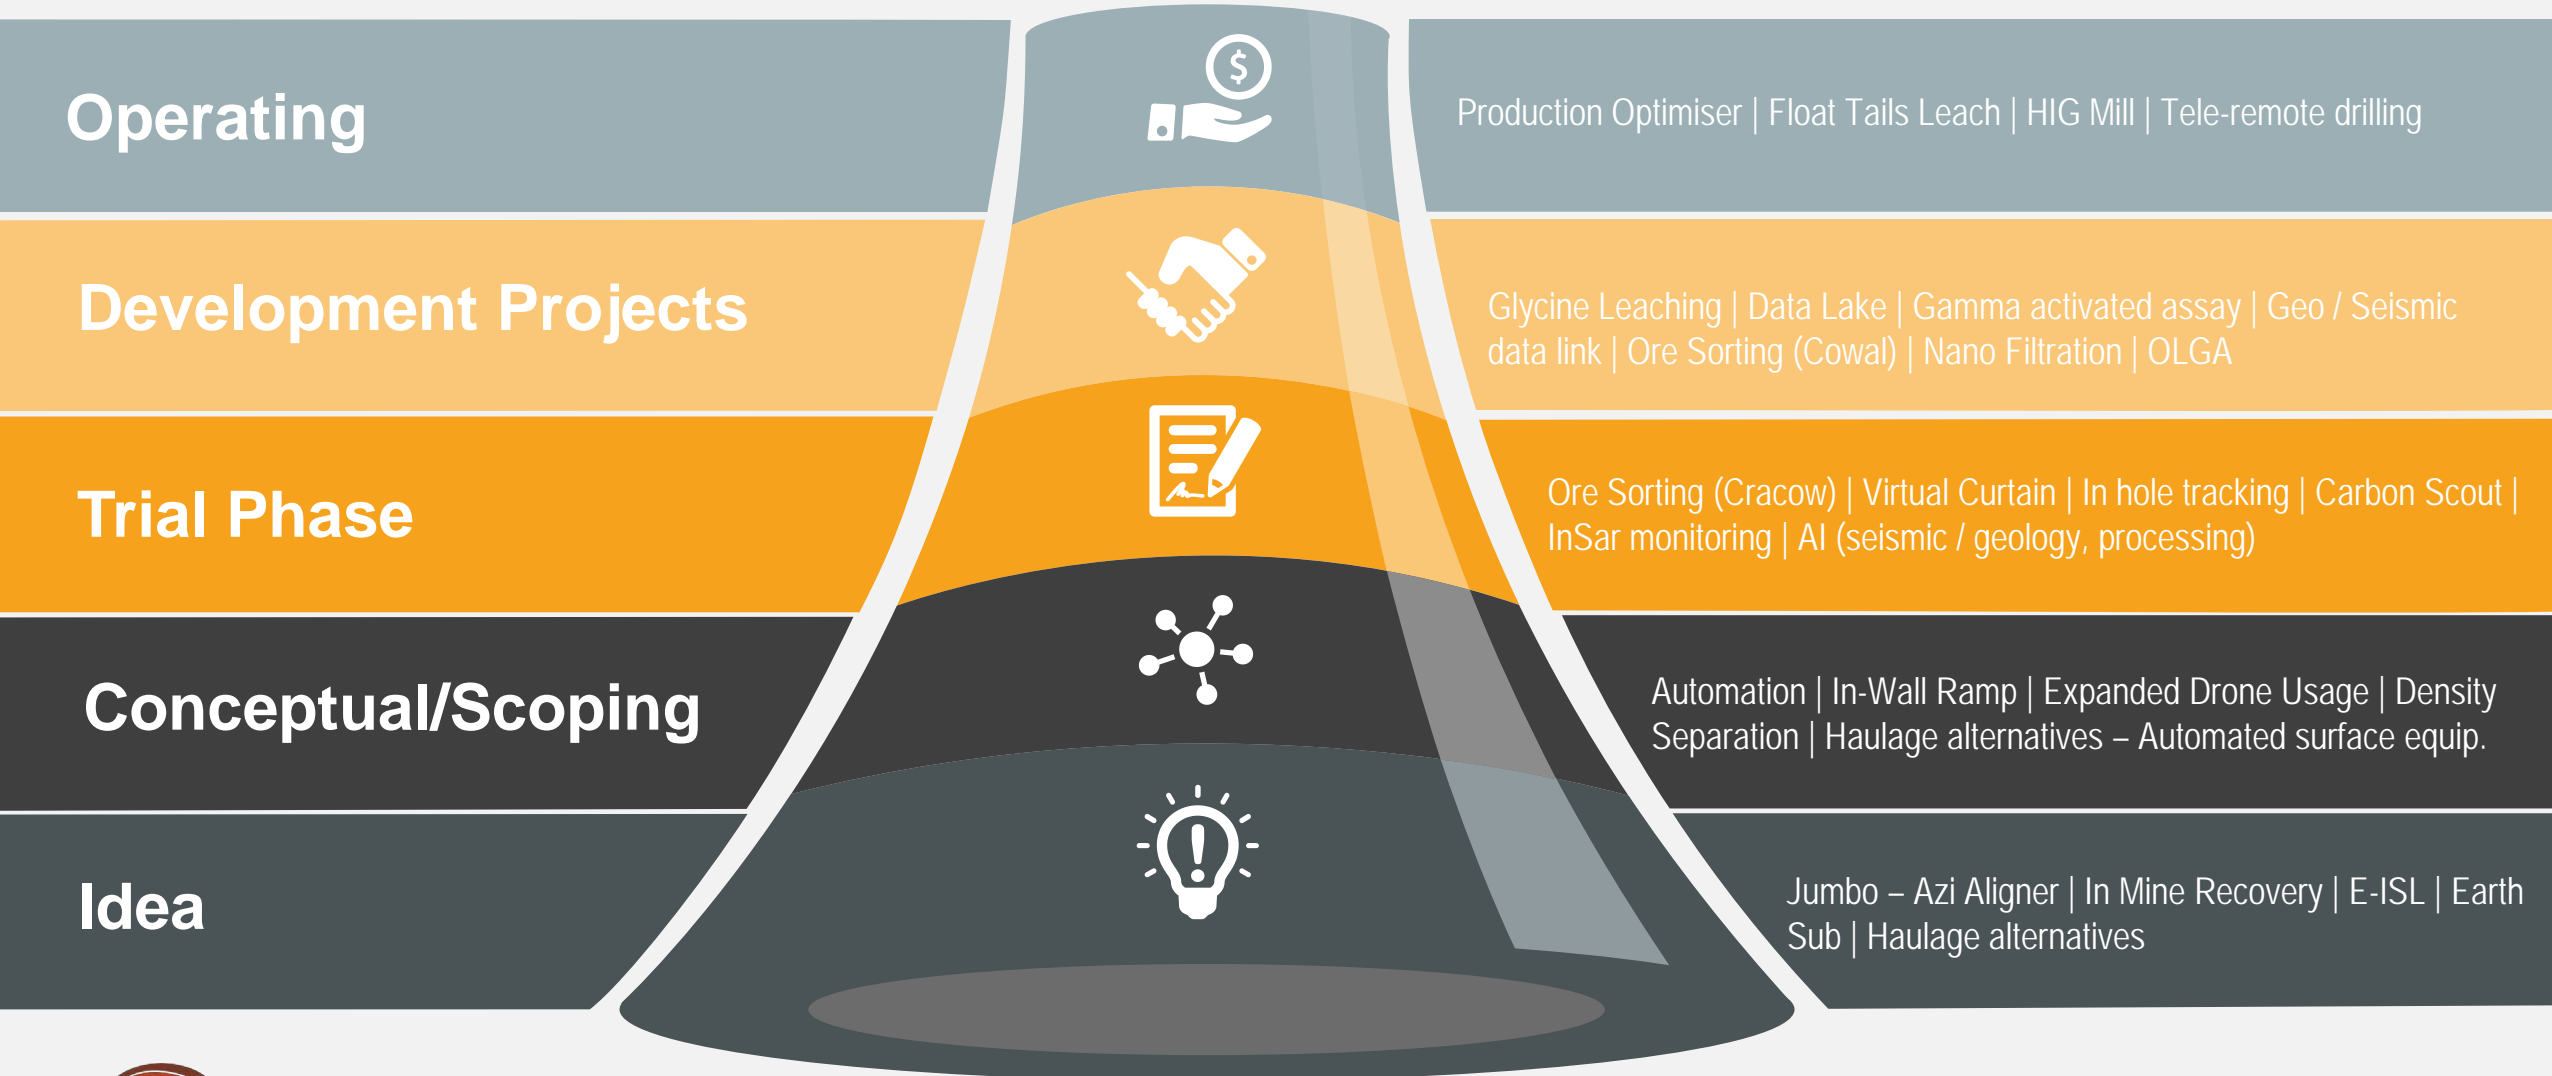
Operating

Production Optimiser | Float Tails Leach | HIG Mill | Tele-remote drilling

Development Projects

Glycine Leaching | Data Lake | Gamma activated assay | Geo / Seismic data link | Ore Sorting (Cowal) | Nano Filtration | OLGA

Trial Phase

Ore Sorting (Cracow) | Virtual Curtain | In hole tracking | Carbon Scout | InSar monitoring | AI (seismic / geology, processing)

Conceptual/Scoping

Automation | In-Wall Ramp | Expanded Drone Usage | Density Separation | Haulage alternatives – Automated surface equip.

Idea

Jumbo – Azi Aligner | In Mine Recovery | E-ISL | Earth Sub | Haulage alternatives